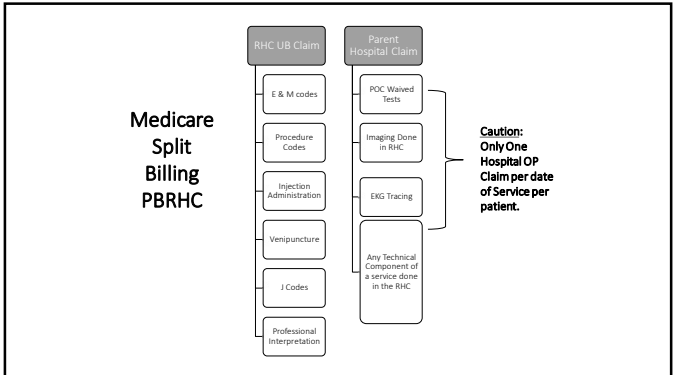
Medicare Split Billing PBRHC

RHC UB Claim

E & M codes

Procedure Codes

Injection Administration

Venipuncture

J Codes

Professional Interpretation

Parent Hospital Claim

POC Waived Tests

Imaging Done in RHC

EKG Tracing

Any Technical Component of a service done in the RHC

Caution: Only One Hospital OP Claim per date of Service per patient.